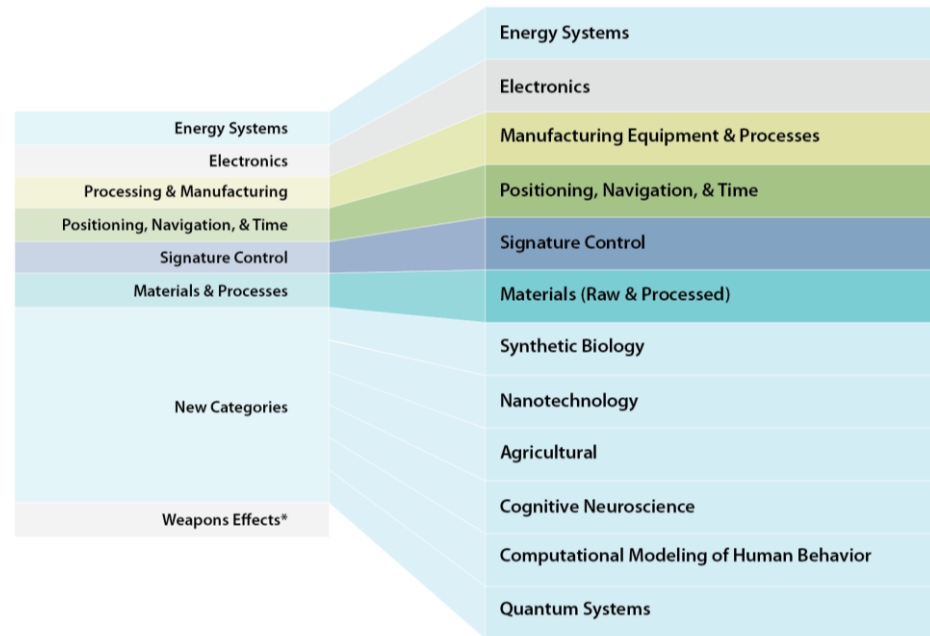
Energy Systems
Electronics
Processing & Manufacturing
Positioning, Navigation, & Time
Signature Control
Materials & Processes
New Categories
Weapons Effects*

Energy Systems
Electronics
Manufacturing Equipment & Processes
Positioning, Navigation, & Time
Signature Control
Materials (Raw & Processed)
Synthetic Biology
Nanotechnology
Agricultural
Cognitive Neuroscience
Computational Modeling of Human Behavior
Quantum Systems